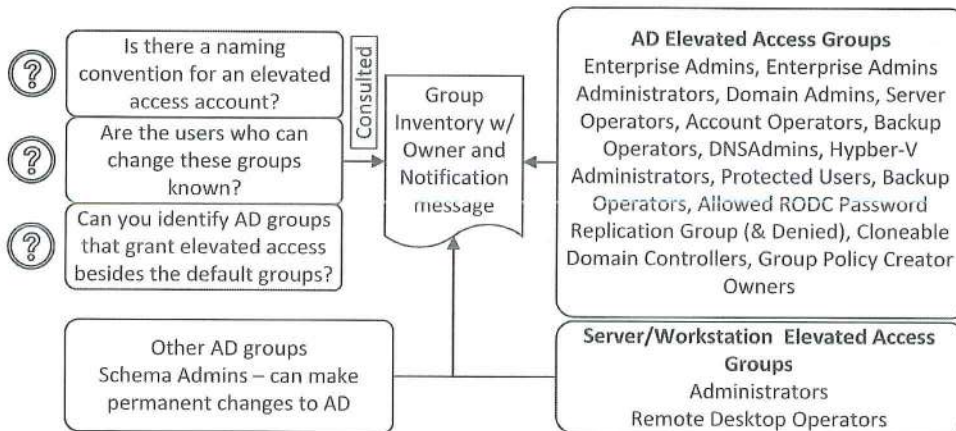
Is there a naming convention for an elevated access account?

Are the users who can change these groups known?

Can you identify AD groups that grant elevated access besides the default groups?

Consulted

Group Inventory w/ Owner and Notification message

AD Elevated Access Groups
Enterprise Admins, Enterprise Admins Administrators, Domain Admins, Server Operators, Account Operators, Backup Operators, DNSAdmins, Hypber-V Administrators, Protected Users, Backup Operators, Allowed RODC Password Replication Group (& Denied), Cloneable Domain Controllers, Group Policy Creator Owners

Other AD groups
Schema Admins – can make permanent changes to AD

Server/Workstation Elevated Access Groups
Administrators
Remote Desktop Operators